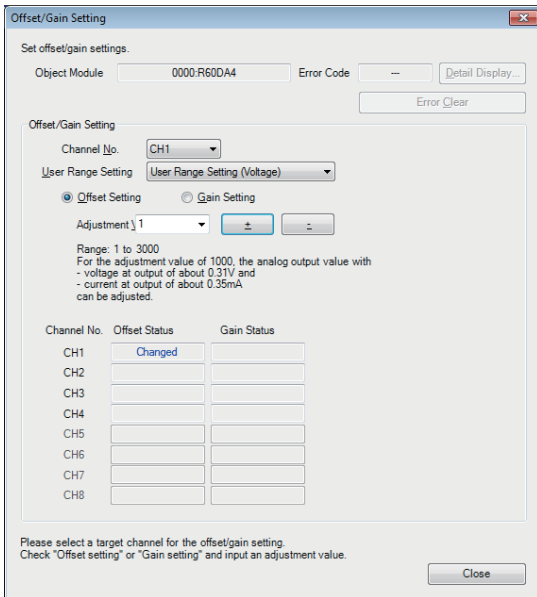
Offset/Gain Setting

Set offset/gain settings.

Object Module 0000:R60DA4 Error Code --- Detail Display...

Error Clear

Offset/Gain Setting

Channel No. CH1

User Range Setting User Range Setting (Voltage)

Offset Setting Gain Setting

Adjustment V 1 + -

Range: 1 to 3000
For the adjustment value of 1000, the analog output value with
- voltage at output of about 0.31V and
- current at output of about 0.35mA
can be adjusted.

| Channel No. | Offset Status | Gain Status |
|---|---|---|
| CH1 | Changed | |
| CH2 | | |
| CH3 | | |
| CH4 | | |
| CH5 | | |
| CH6 | | |
| CH7 | | |
| CH8 | | |

Please select a target channel for the offset/gain setting.
Check "Offset setting" or "Gain setting" and input an adjustment value.

Close